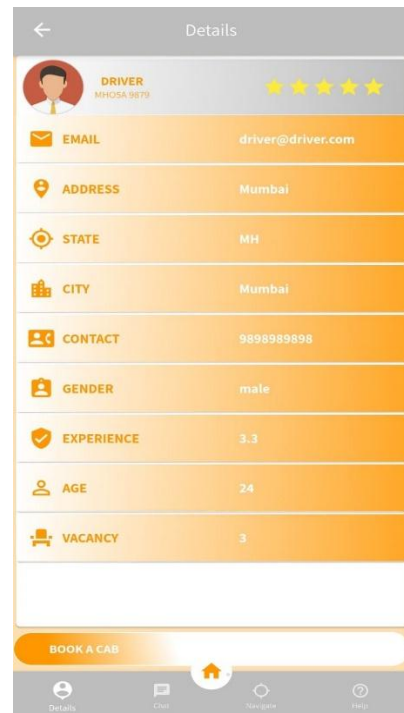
Details

DRIVER
MHO5A 9879

| EMAIL | driver@driver.com |
|---|---|
| ADDRESS | Mumbai |
| STATE | MH |
| CITY | Mumbai |
| CONTACT | 9898989898 |
| GENDER | male |
| EXPERIENCE | 3.3 |
| AGE | 24 |
| VACANCY | 3 |

BOOK A CAB

Details
Chat
Navigate
Help